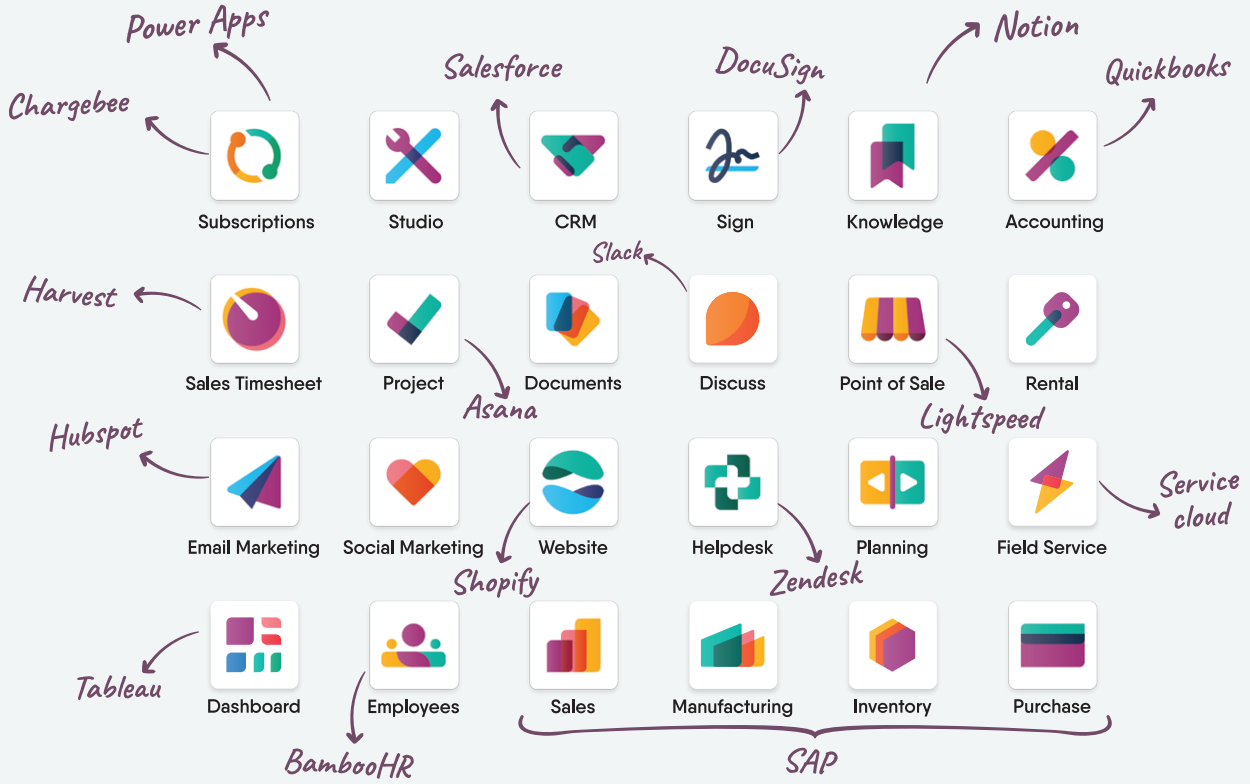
Power Apps
Chargebee
Salesforce
DocuSign
Notion
Quickbooks

Subscriptions
Studio
CRM
Sign
Knowledge
Accounting

Slack
Harvest

Sales Timesheet
Project
Documents
Discuss
Point of Sale
Rental

Asana
Lightspeed
Hubspot

Email Marketing
Social Marketing
Website
Helpdesk
Planning
Field Service

Service cloud
Shopify
Zendesk

Tableau
Dashboard
Employees
Sales
Manufacturing
Inventory
Purchase

BambooHR
SAP